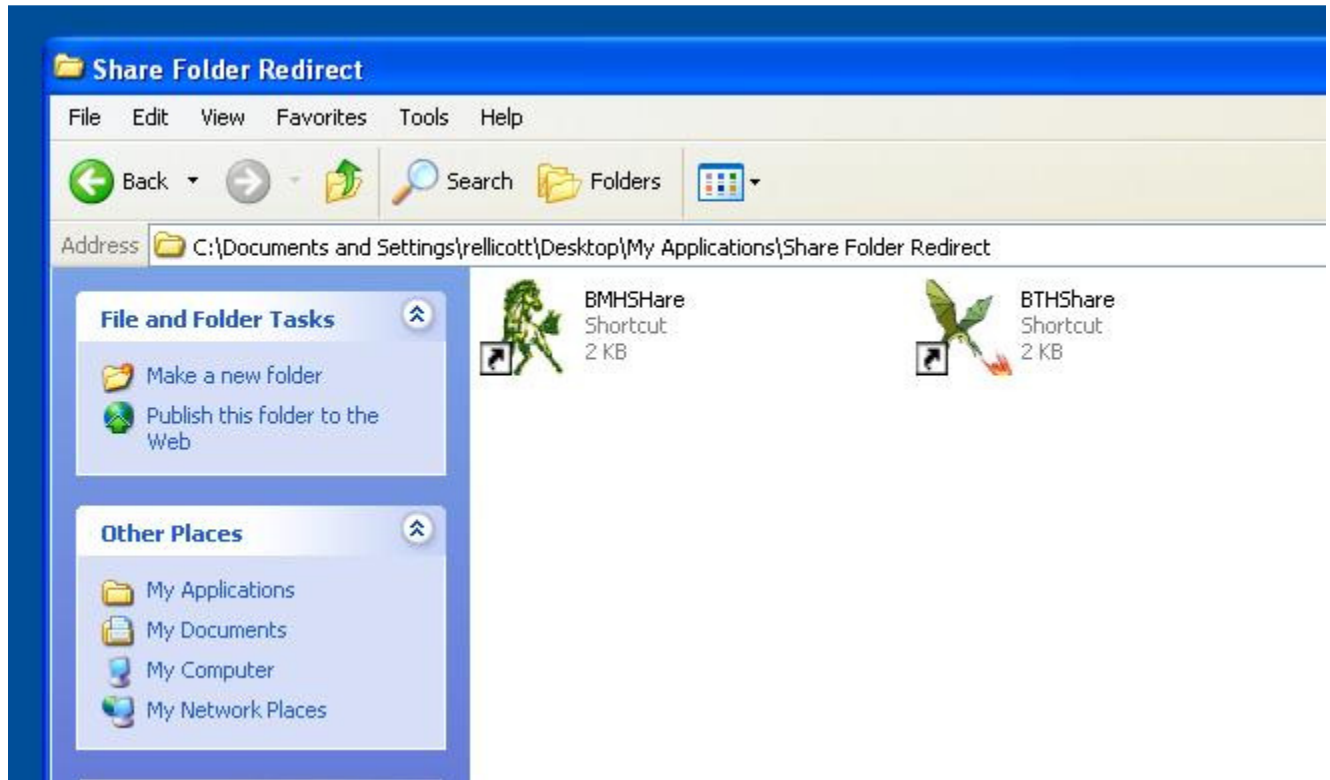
Share Folder Redirect

File Edit View Favorites Tools Help

Back Search Folders

Address C:\Documents and Settings\rellicott\Desktop\My Applications\Share Folder Redirect

File and Folder Tasks

Make a new folder

Publish this folder to the Web

Other Places

My Applications

My Documents

My Computer

My Network Places

BMHShare
Shortcut
2 KB

BTHShare
Shortcut
2 KB